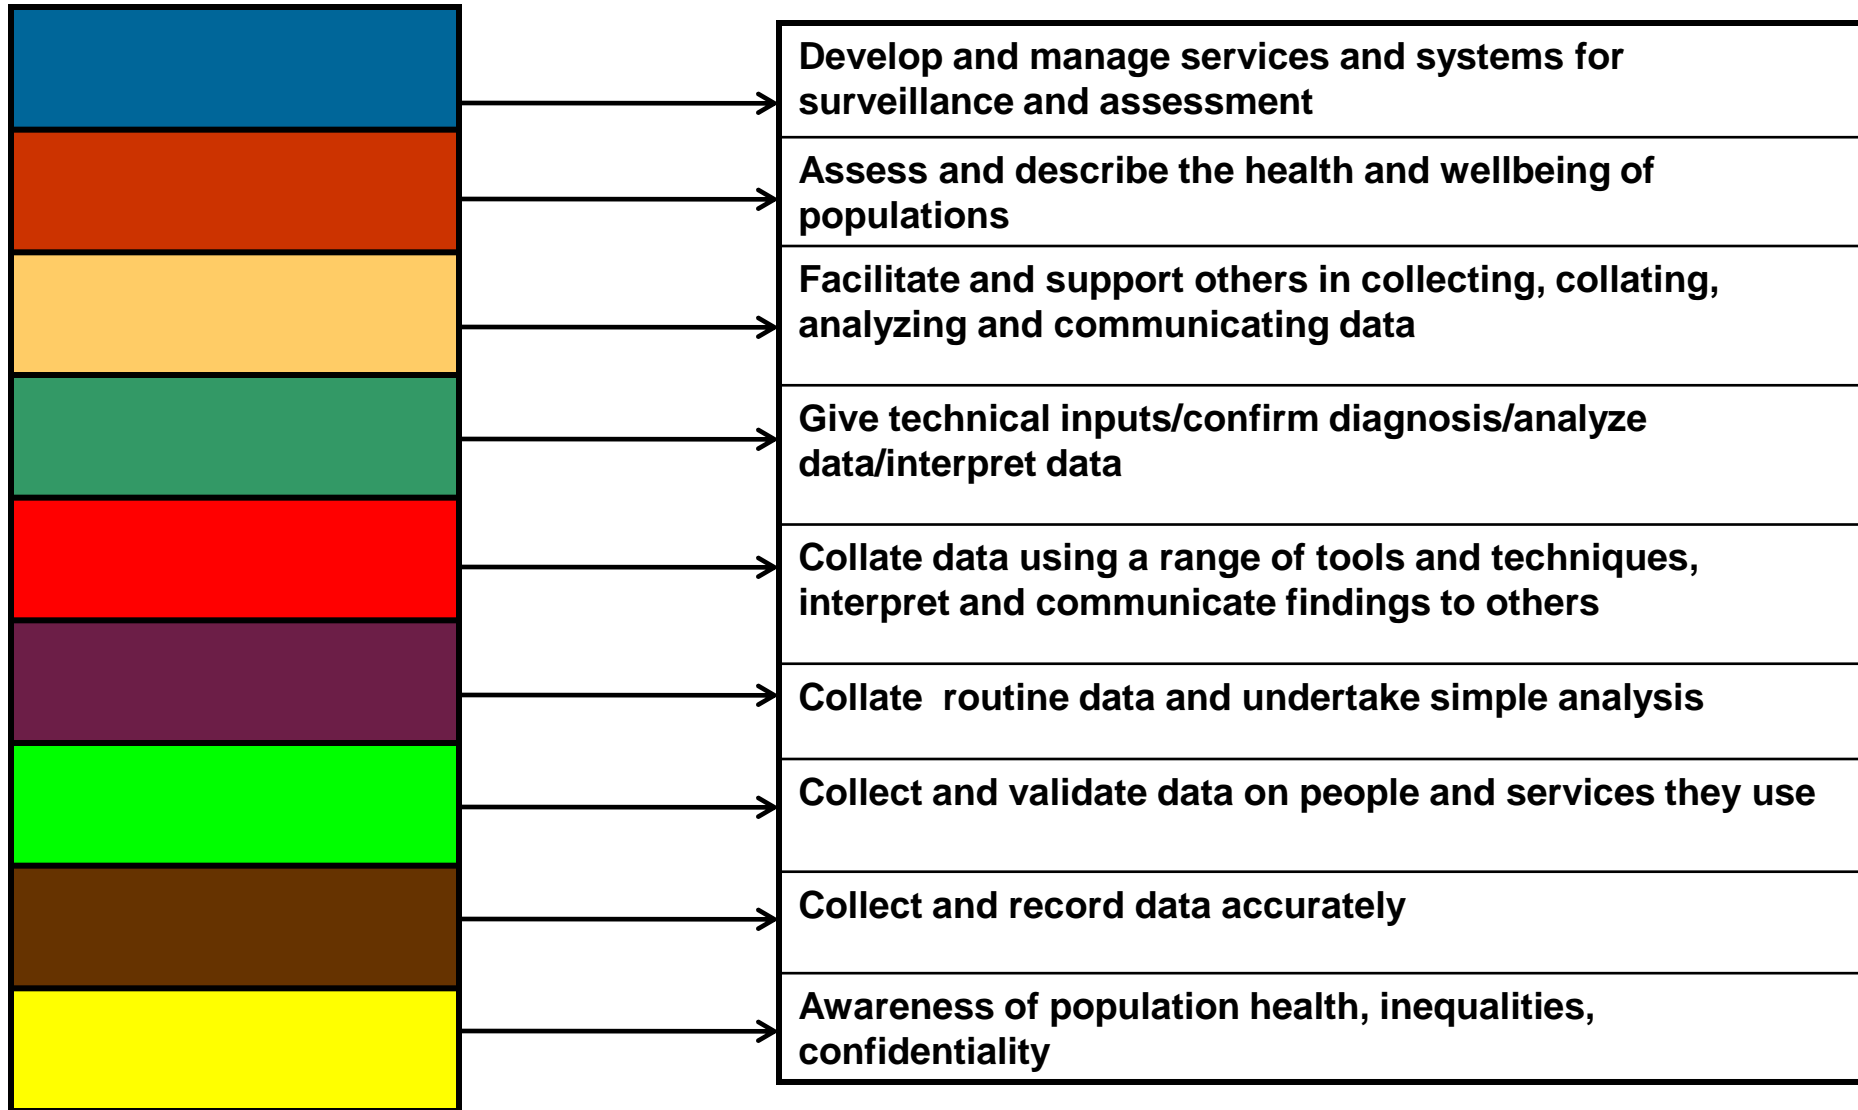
Develop and manage services and systems for surveillance and assessment

Assess and describe the health and wellbeing of populations

Facilitate and support others in collecting, collating, analyzing and communicating data

Give technical inputs/confirm diagnosis/analyze data/interpret data

Collate data using a range of tools and techniques, interpret and communicate findings to others

Collate  routine data and undertake simple analysis

Collect and validate data on people and services they use

Collect and record data accurately

Awareness of population health, inequalities, confidentiality